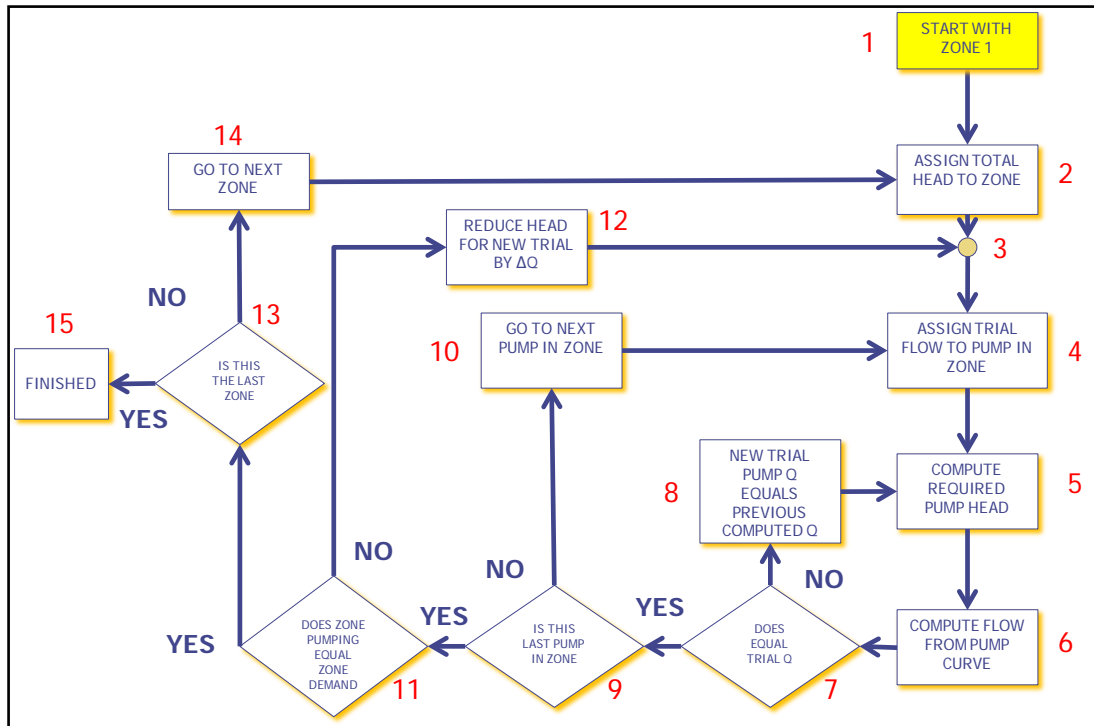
1
START WITH ZONE 1

2
ASSIGN TOTAL HEAD TO ZONE

3

4
ASSIGN TRIAL FLOW TO PUMP IN ZONE

5
COMPUTE REQUIRED PUMP HEAD

6
COMPUTE FLOW FROM PUMP CURVE

7
DOES EQUAL TRIAL Q

NO

8
NEW TRIAL PUMP Q EQUALS PREVIOUS COMPUTED Q

YES

9
IS THIS LAST PUMP IN ZONE

NO

10
GO TO NEXT PUMP IN ZONE

YES

11
DOES ZONE PUMPING EQUAL ZONE DEMAND

NO

12
REDUCE HEAD FOR NEW TRIAL BY ΔQ

YES

13
IS THIS THE LAST ZONE

NO

14
GO TO NEXT ZONE

YES

15
FINISHED